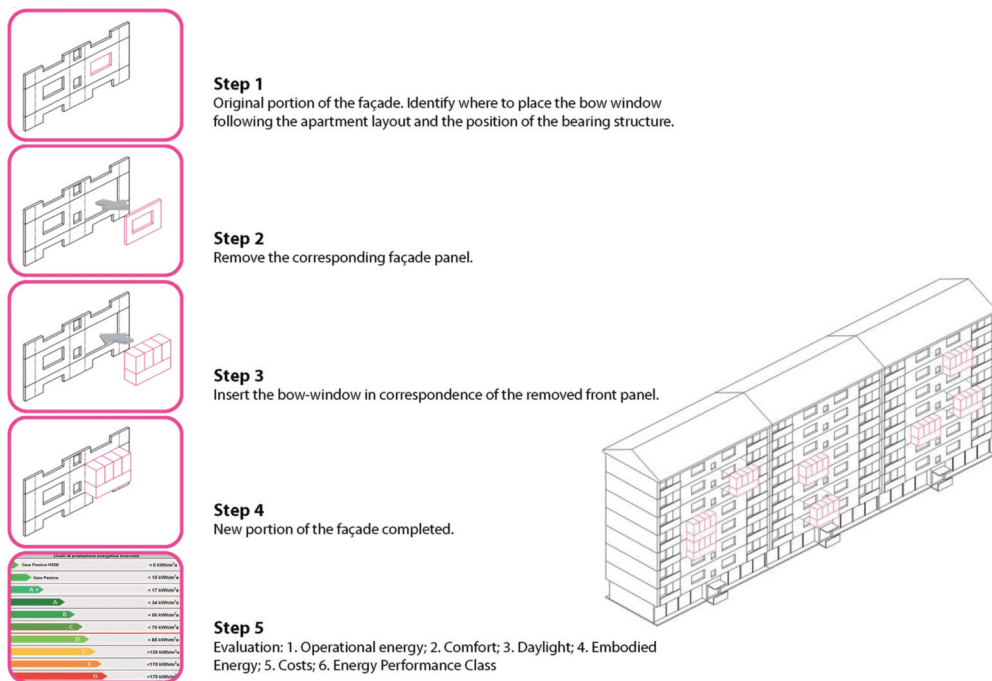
Step 1
Original portion of the façade. Identify where to place the bow window following the apartment layout and the position of the bearing structure.

Step 2
Remove the corresponding façade panel.

Step 3
Insert the bow-window in correspondence of the removed front panel.

Step 4
New portion of the façade completed.

Livelli di prestazione energetica invernale
Casa Passiva NZEB = 0 kWh/m²
Casa Passiva < 15 kWh/m²
A+ < 17 kWh/m²
A < 34 kWh/m²
B < 50 kWh/m²
C < 70 kWh/m²
D < 85 kWh/m²
E <120 kWh/m²
F <170 kWh/m²
G >170 kWh/m²

Step 5
Evaluation: 1. Operational energy; 2. Comfort; 3. Daylight; 4. Embodied Energy; 5. Costs; 6. Energy Performance Class